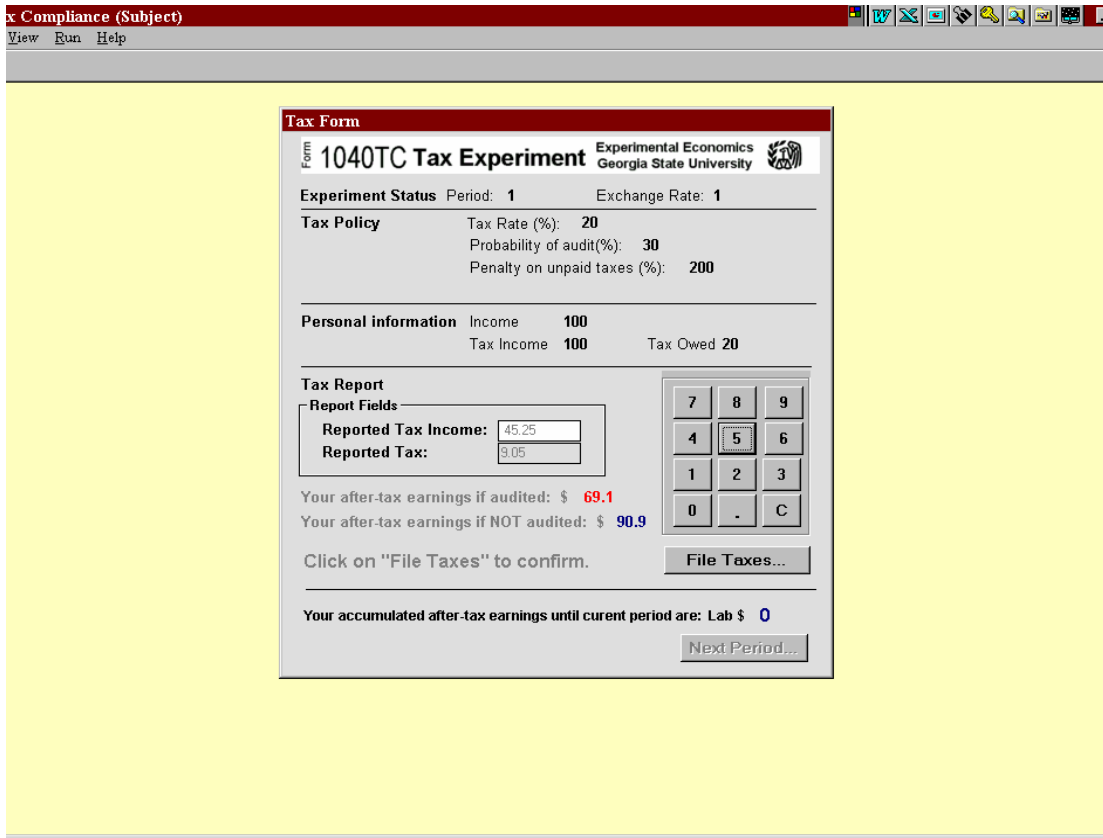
x Compliance (Subject)
View Run Help

Tax Form
Form 1040TC Tax Experiment Experimental Economics Georgia State University

Experiment Status Period: 1 Exchange Rate: 1

Tax Policy Tax Rate (%): 20
Probability of audit(%): 30
Penalty on unpaid taxes (%): 200

Personal information Income 100
Tax Income 100 Tax Owed 20

Tax Report
Report Fields
Reported Tax Income: 45.25
Reported Tax: 9.05

| 7 | 8 | 9 |
|---|---|---|
| 4 | 5 | 6 |
| 1 | 2 | 3 |
| 0 | . | C |

Your after-tax earnings if audited: $ 69.1
Your after-tax earnings if NOT audited: $ 90.9

Click on "File Taxes" to confirm.

File Taxes...

Your accumulated after-tax earnings until curent period are: Lab $ 0

Next Period...